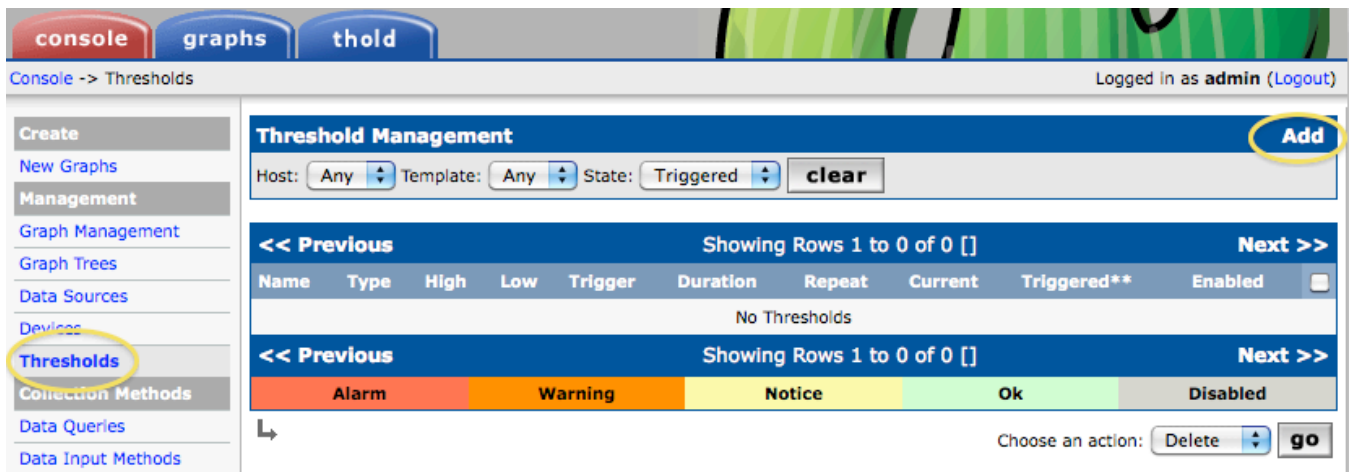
console graphs thold

Console -> Thresholds

Logged in as admin (Logout)

Create
New Graphs
Management
Graph Management
Graph Trees
Data Sources
Devices
Thresholds
Collection Methods
Data Queries
Data Input Methods

Threshold Management

Add

Host: Any Template: Any State: Triggered clear

<< Previous Showing Rows 1 to 0 of 0 [] Next >>

| Name | Type | High | Low | Trigger | Duration | Repeat | Current | Triggered** | Enabled |
|---|---|---|---|---|---|---|---|---|---|
| No Thresholds | | | | | | | | | |

<< Previous Showing Rows 1 to 0 of 0 [] Next >>

| Alarm | Warning | Notice | Ok | Disabled |
|---|---|---|---|---|

Choose an action: Delete go